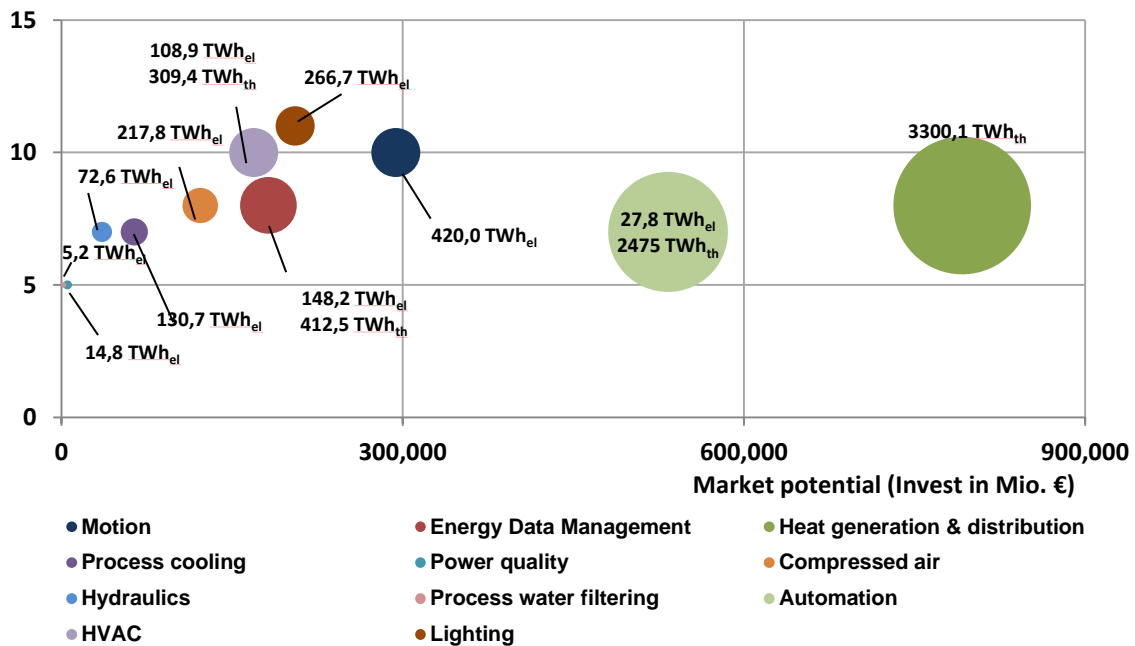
15

10

5

0

108,9 TWh$_{el}$
309,4 TWh$_{th}$

266,7 TWh$_{el}$

217,8 TWh$_{el}$

72,6 TWh$_{el}$

5,2 TWh$_{el}$

130,7 TWh$_{el}$

14,8 TWh$_{el}$

148,2 TWh$_{el}$
412,5 TWh$_{th}$

420,0 TWh$_{el}$

27,8 TWh$_{el}$
2475 TWh$_{th}$

3300,1 TWh$_{th}$

0 300,000 600,000 900,000

Market potential (Invest in Mio. €)

Motion
Energy Data Management
Heat generation & distribution
Process cooling
Power quality
Compressed air
Hydraulics
Process water filtering
Automation
HVAC
Lighting